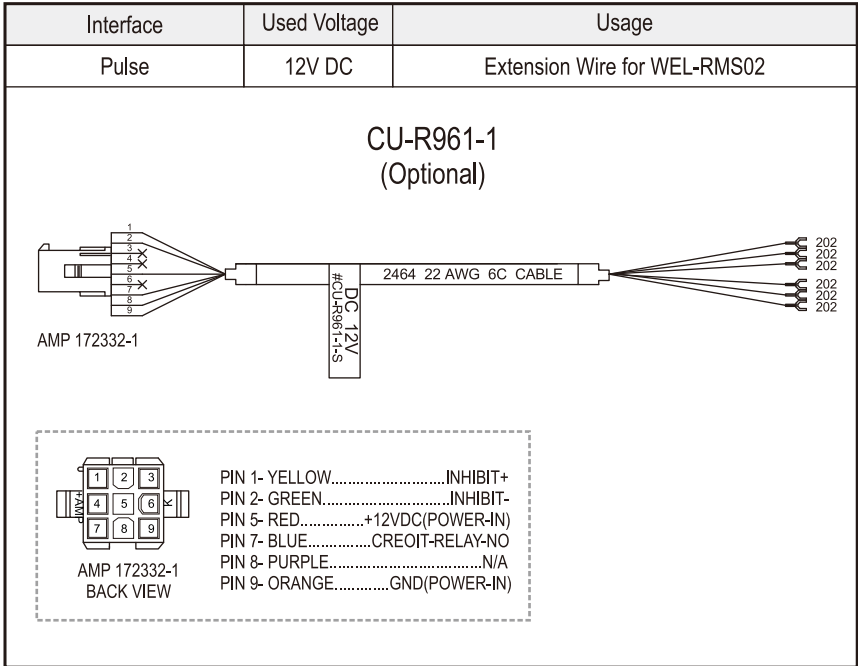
| Interface | Used Voltage | Usage |
|---|---|---|
| Pulse | 12V DC | Extension Wire for WEL-RMS02 |

CU-R961-1
(Optional)

1
2
3
4
5
6
7
8
9

2464 22 AWG 6C CABLE

DC 12V
#CU-R961-1-S

202
202
202
202
202
202

AMP 172332-1

1 2 3
4 5 6
7 8 9

AMP

PIN 1- YELLOW..............................INHIBIT+
PIN 2- GREEN..............................INHIBIT-
PIN 5- RED...............+12VDC(POWER-IN)
PIN 7- BLUE...............CREOIT-RELAY-NO
PIN 8- PURPLE....................................N/A
PIN 9- ORANGE.............GND(POWER-IN)

AMP 172332-1
BACK VIEW